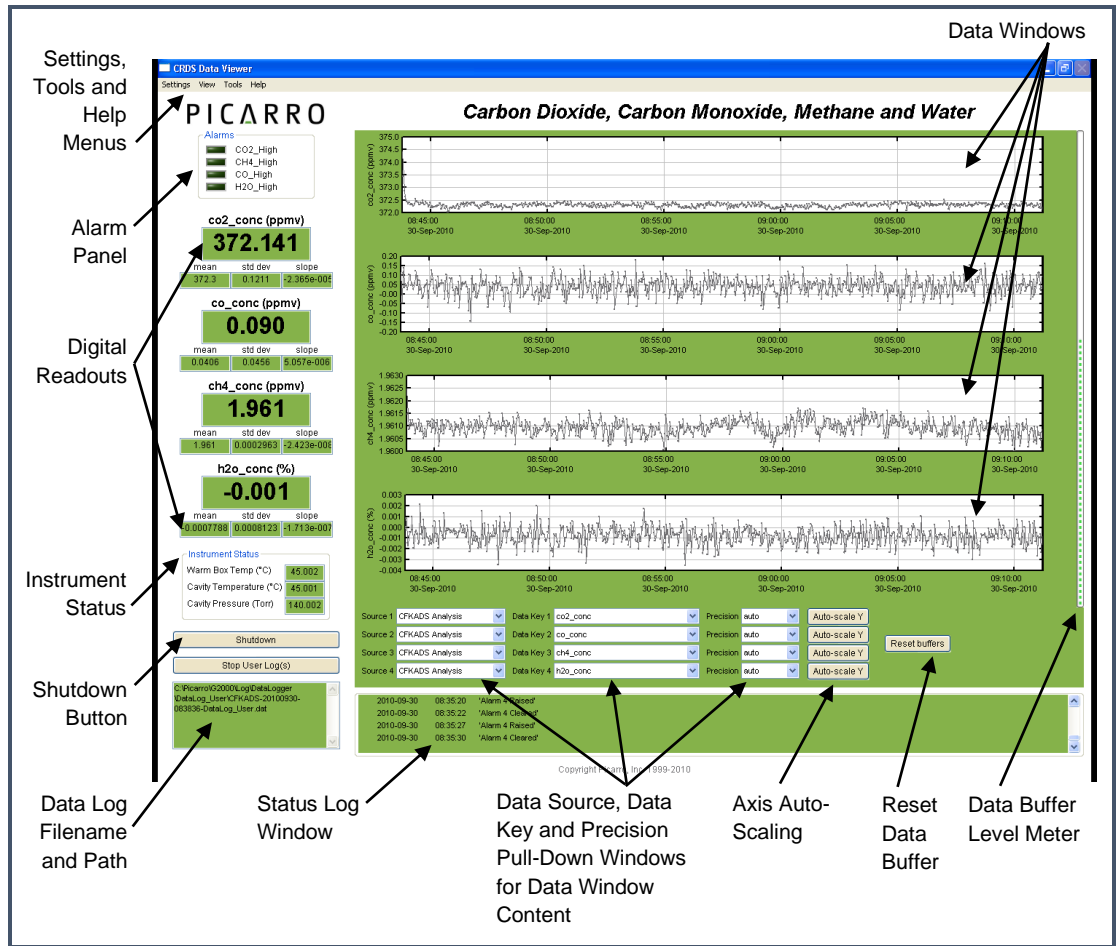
Settings, Tools and Help Menus

Data Windows

CRDS Data Viewer

Settings View Tools Help

PICARRO

Carbon Dioxide, Carbon Monoxide, Methane and Water

Alarms
CO2_High
CH4_High
CO_High
H2O_High

Alarm Panel

co2_conc (ppmv)
372.141
| mean | std dev | slope |
|---|---|---|
| 372.3 | 0.1211 | -2.365e-005 |

co_conc (ppmv)
0.090
| mean | std dev | slope |
|---|---|---|
| 0.0406 | 0.0456 | 5.057e-006 |

ch4_conc (ppmv)
1.961
| mean | std dev | slope |
|---|---|---|
| 1.961 | 0.0002963 | -2.423e-006 |

h2o_conc (%)
-0.001
| mean | std dev | slope |
|---|---|---|
| -0.0007788 | 0.0008123 | -1.713e-007 |

Digital Readouts

co2_conc (ppmv) 375.0 374.5 374.0 373.5 373.0 372.5 372.0
08:45:00 30-Sep-2010 08:50:00 30-Sep-2010 08:55:00 30-Sep-2010 09:00:00 30-Sep-2010 09:05:00 30-Sep-2010 09:10:00 30-Sep-2010

co_conc (ppmv) 0.20 0.15 0.10 0.05 0.00 -0.05 -0.10 -0.15 -0.20
08:45:00 30-Sep-2010 08:50:00 30-Sep-2010 08:55:00 30-Sep-2010 09:00:00 30-Sep-2010 09:05:00 30-Sep-2010 09:10:00 30-Sep-2010

ch4_conc (ppmv) 1.9630 1.9625 1.9620 1.9615 1.9610 1.9605 1.9600
08:45:00 30-Sep-2010 08:50:00 30-Sep-2010 08:55:00 30-Sep-2010 09:00:00 30-Sep-2010 09:05:00 30-Sep-2010 09:10:00 30-Sep-2010

h2o_conc (%) 0.003 0.002 0.001 0.000 -0.001 -0.002 -0.003 -0.004
08:45:00 30-Sep-2010 08:50:00 30-Sep-2010 08:55:00 30-Sep-2010 09:00:00 30-Sep-2010 09:05:00 30-Sep-2010 09:10:00 30-Sep-2010

Instrument Status
Warm Box Temp (°C) 45.002
Cavity Temperature (°C) 45.001
Cavity Pressure (Torr) 140.002

Instrument Status

Source 1 CFKADS Analysis Data Key 1 co2_conc Precision auto Auto-scale Y
Source 2 CFKADS Analysis Data Key 2 co_conc Precision auto Auto-scale Y
Source 3 CFKADS Analysis Data Key 3 ch4_conc Precision auto Auto-scale Y
Source 4 CFKADS Analysis Data Key 4 h2o_conc Precision auto Auto-scale Y
Reset buffers

Shutdown
Stop User Log(s)

Shutdown Button

C:\Picarro\G2000\Log\DataLogger\DataLog_User\CFKADS-20100930-083836-DataLog_User.dat

2010-09-30 08:35:20 'Alarm 4 Raised'
2010-09-30 08:35:22 'Alarm 4 Cleared'
2010-09-30 08:35:27 'Alarm 4 Raised'
2010-09-30 08:35:30 'Alarm 4 Cleared'

Copyright Picarro, Inc. 1999-2010

Data Log Filename and Path

Status Log Window

Data Source, Data Key and Precision Pull-Down Windows for Data Window Content

Axis Auto-Scaling

Reset Data Buffer

Data Buffer Level Meter